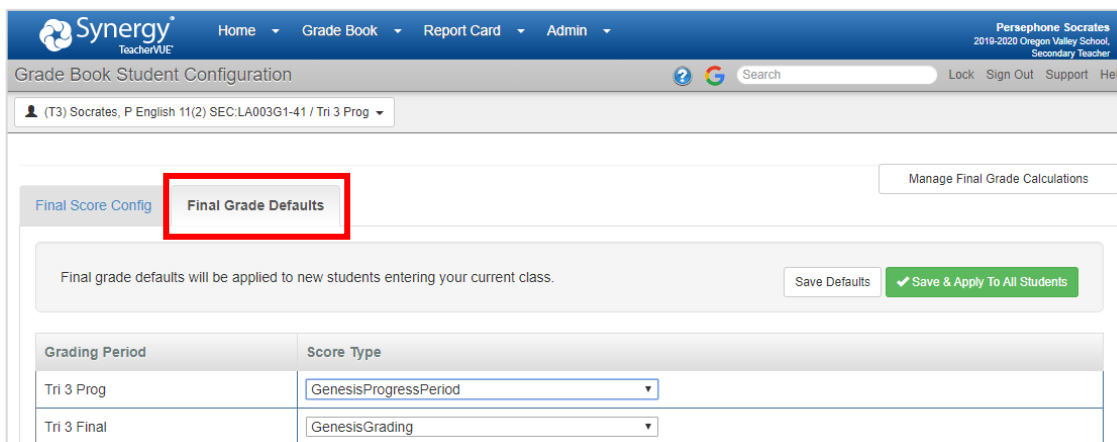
Synergy® TeacherVUE®

Home ▾ Grade Book ▾ Report Card ▾ Admin ▾

Persephone Socrates
2019-2020 Oregon Valley School, Secondary Teacher

Grade Book Student Configuration

Search

Lock Sign Out Support He

(T3) Socrates, P English 11(2) SEC:LA003G1-41 / Tri 3 Prog ▾

Manage Final Grade Calculations

Final Score Config

Final Grade Defaults

Final grade defaults will be applied to new students entering your current class.

Save Defaults

Save & Apply To All Students

| Grading Period | Score Type |
|---|---|
| Tri 3 Prog | GenesisProgressPeriod |
| Tri 3 Final | GenesisGrading |